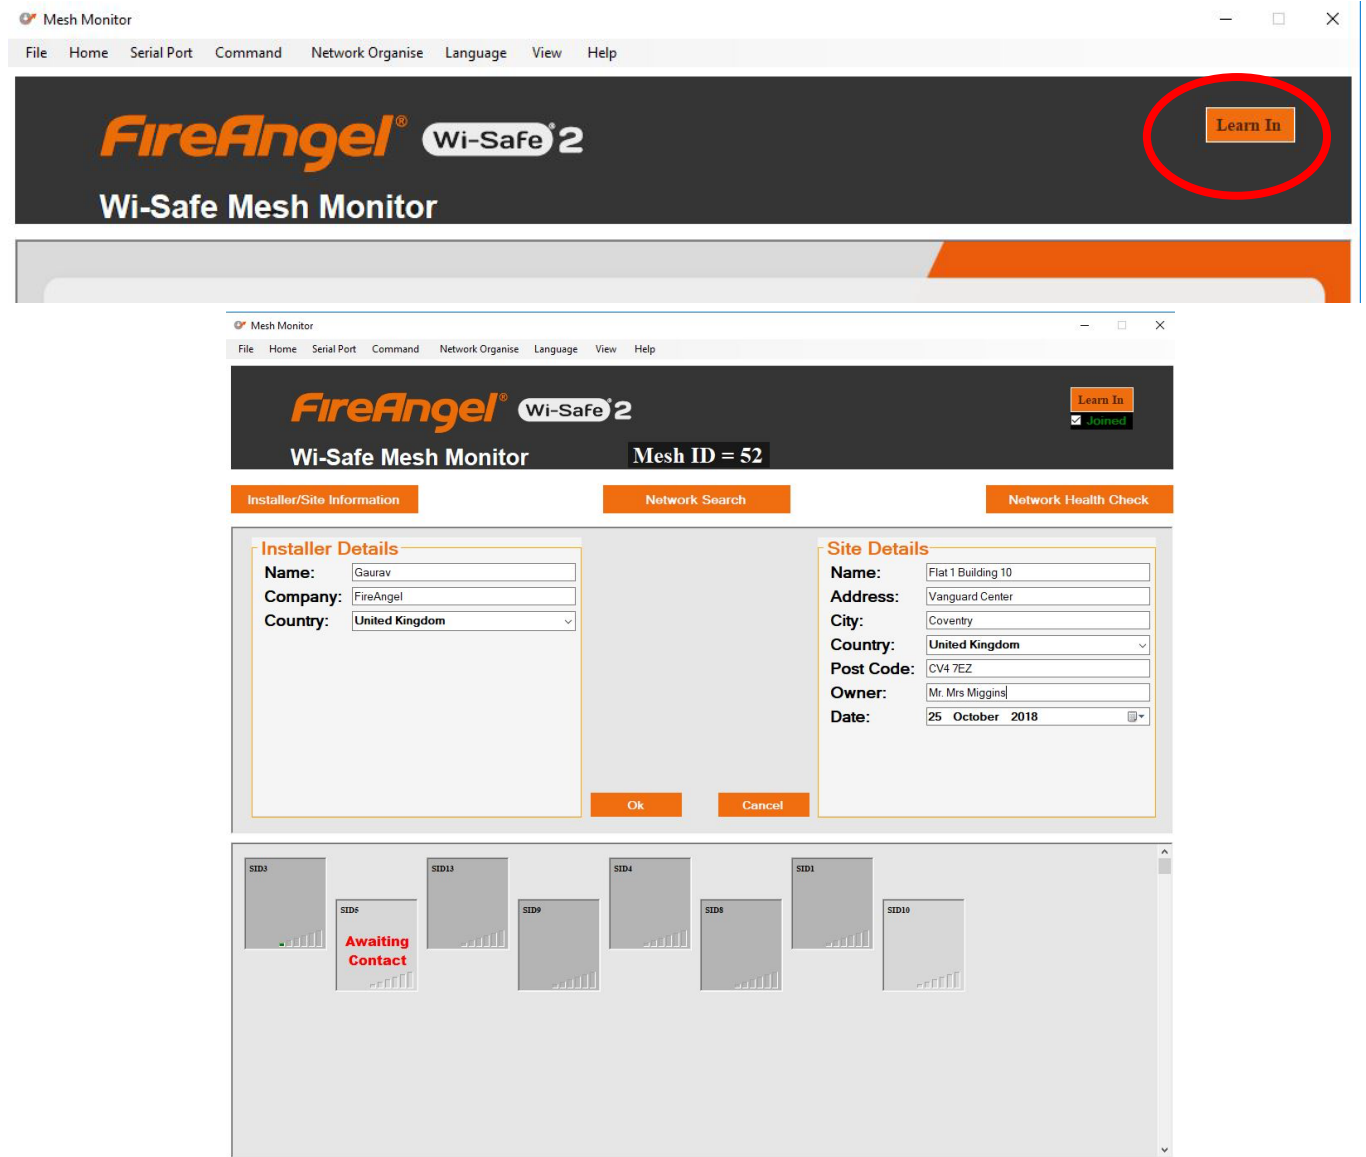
Mesh Monitor

File Home Serial Port Command Network Organise Language View Help

FireAngel® Wi-Safe 2

Wi-Safe Mesh Monitor

Learn In

Mesh Monitor

File Home Serial Port Command Network Organise Language View Help

FireAngel® Wi-Safe 2

Wi-Safe Mesh Monitor

Mesh ID = 52

Learn In

Joined

Installer/Site Information

Network Search

Network Health Check

Installer Details

Name: Gaurav

Company: FireAngel

Country: United Kingdom

Site Details

Name: Flat 1 Building 10

Address: Vanguard Center

City: Coventry

Country: United Kingdom

Post Code: CV4 7EZ

Owner: Mr. Mrs Miggins

Date: 25 October 2018

Ok

Cancel

SID3

SID5

Awaiting Contact

SID13

SID9

SID4

SID8

SID1

SID10